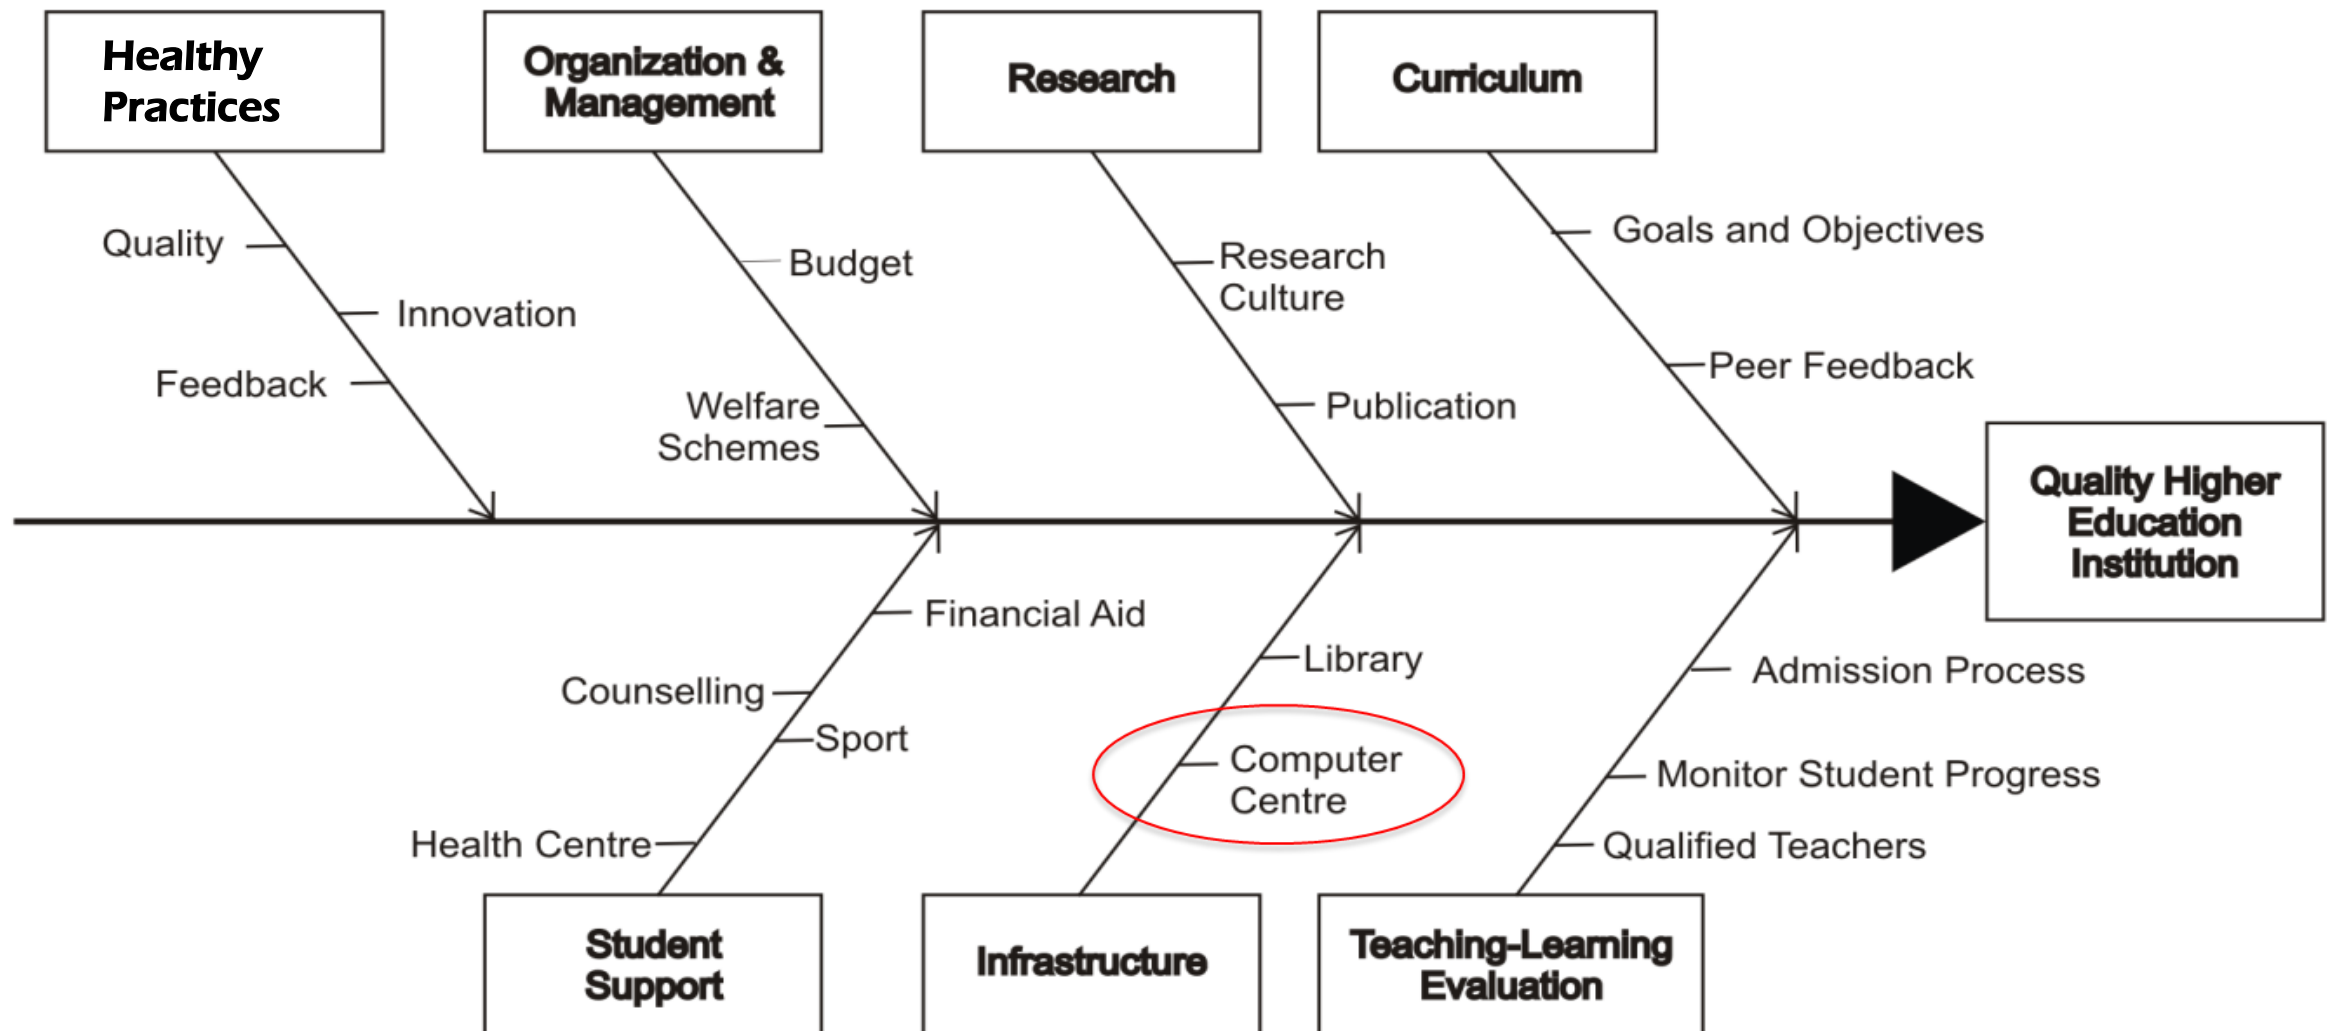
Healthy Practices

Quality

Innovation

Feedback

Organization & Management

Budget

Welfare Schemes

Research

Research Culture

Publication

Curriculum

Goals and Objectives

Peer Feedback

Quality Higher Education Institution

Financial Aid

Counselling

Sport

Health Centre

Student Support

Library

Computer Centre

Infrastructure

Admission Process

Monitor Student Progress

Qualified Teachers

Teaching-Learning Evaluation